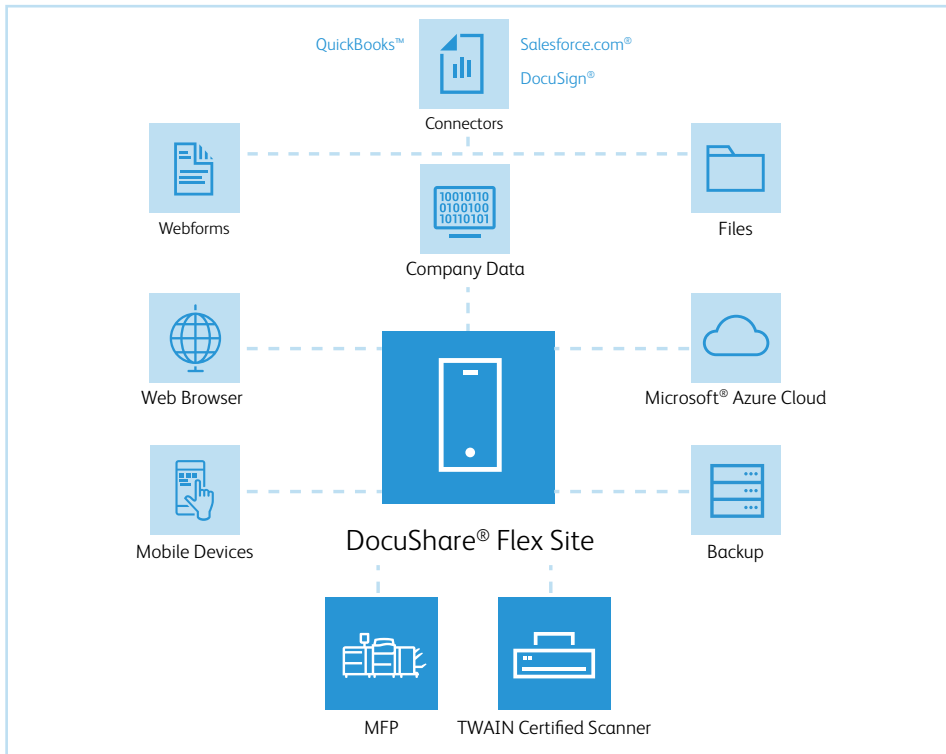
QuickBooks™

Salesforce.com®

DocuSign®

Connectors

Webforms

Files

10010110
01000100
10110101

Company Data

Web Browser

Microsoft® Azure Cloud

Mobile Devices

DocuShare® Flex Site

Backup

MFP

TWAIN Certified Scanner